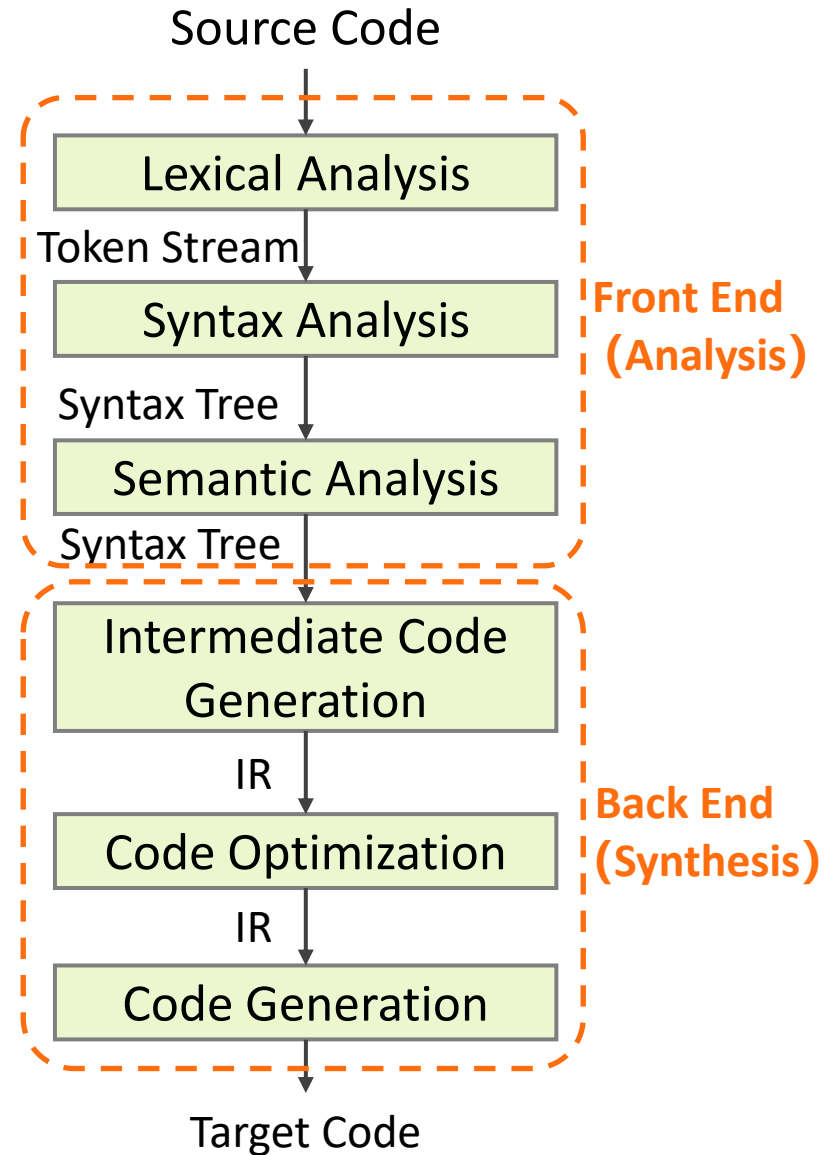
Source Code

Lexical Analysis

Token Stream

Syntax Analysis

Front End
(Analysis)

Syntax Tree

Semantic Analysis

Syntax Tree

Intermediate Code Generation

IR

Code Optimization

Back End
(Synthesis)

IR

Code Generation

Target Code